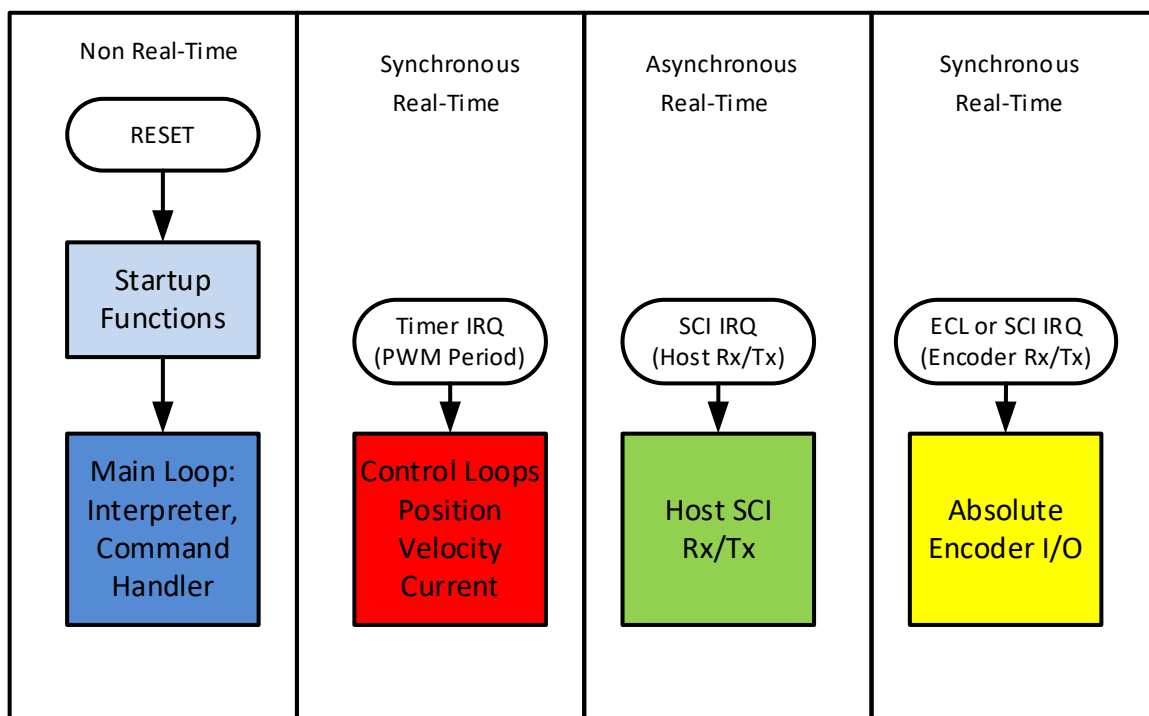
Non Real-Time

RESET

Startup Functions

Main Loop: Interpreter, Command Handler

Synchronous Real-Time

Timer IRQ (PWM Period)

Control Loops Position Velocity Current

Asynchronous Real-Time

SCI IRQ (Host Rx/Tx)

Host SCI Rx/Tx

Synchronous Real-Time

ECL or SCI IRQ (Encoder Rx/Tx)

Absolute Encoder I/O